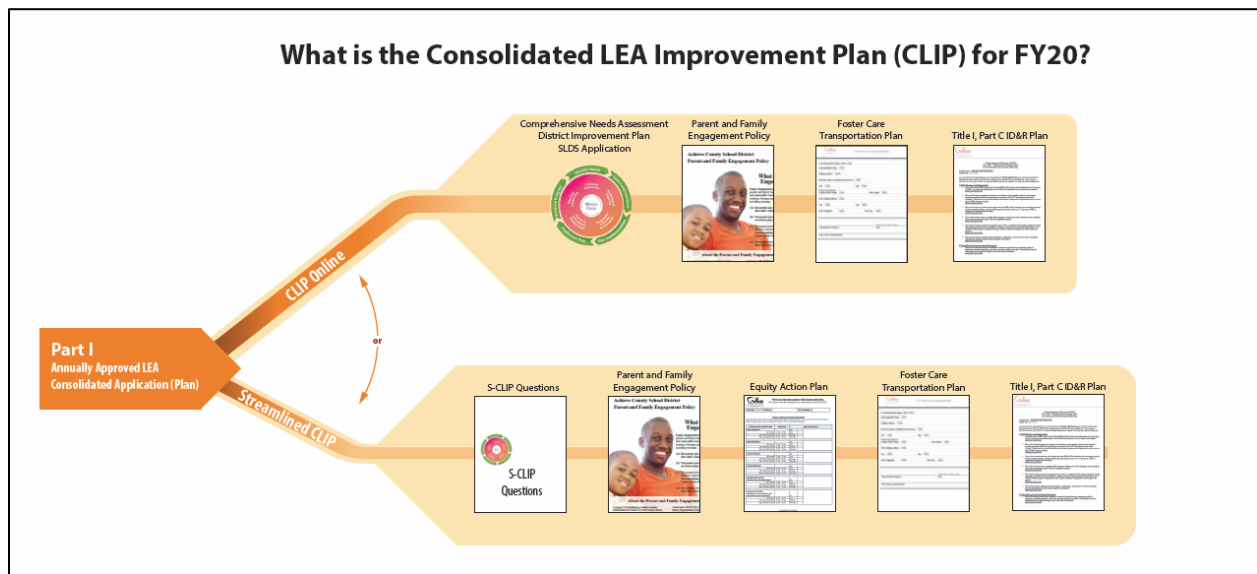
What is the Consolidated LEA Improvement Plan (CLIP) for FY20?

Part I
Annually Approved LEA Consolidated Application (Plan)

CLIP Online

or

Streamlined CLIP

Comprehensive Needs Assessment
District Improvement Plan
SLDS Application

Whole Child

Parent and Family Engagement Policy

Achieve County School District
Parent and Family Engagement Policy

What

About the Parent and Family Engagement

Foster Care Transportation Plan

Title I, Part C ID&R Plan

S-CLIP Questions

S-CLIP
Questions

Parent and Family Engagement Policy

Achieve County School District
Parent and Family Engagement Policy

What

About the Parent and Family Engagement

Equity Action Plan

Foster Care Transportation Plan

Title I, Part C ID&R Plan